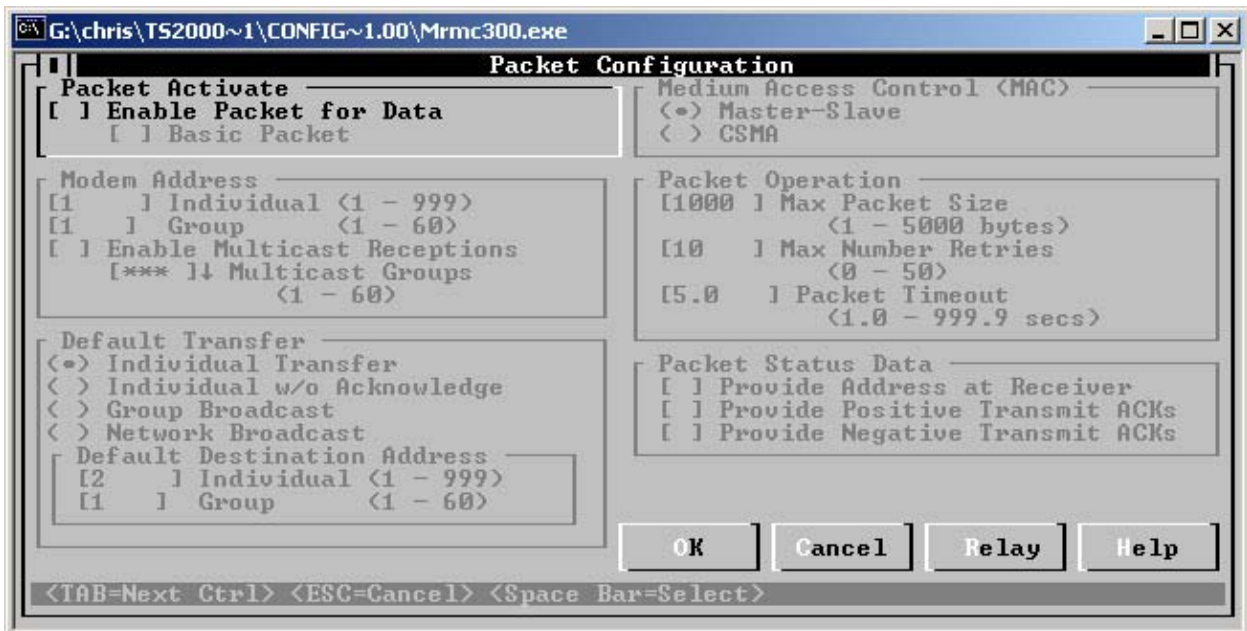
G:\chris\TS2000~1\CONFIG~1.00\Mrmc300.exe

Packet Configuration

Packet Activate
[ ] Enable Packet for Data
[ ] Basic Packet

Medium Access Control (MAC)
(•) Master-Slave
( ) CSMA

Modem Address
[1 ] Individual (1 - 999)
[1 ] Group (1 - 60)
[ ] Enable Multicast Receptions
[*** ]↓ Multicast Groups
(1 - 60)

Packet Operation
[1000 ] Max Packet Size
(1 - 5000 bytes)
[10 ] Max Number Retries
(0 - 50)
[5.0 ] Packet Timeout
(1.0 - 999.9 secs)

Default Transfer
(•) Individual Transfer
( ) Individual w/o Acknowledge
( ) Group Broadcast
( ) Network Broadcast
Default Destination Address
[2 ] Individual (1 - 999)
[1 ] Group (1 - 60)

Packet Status Data
[ ] Provide Address at Receiver
[ ] Provide Positive Transmit ACKs
[ ] Provide Negative Transmit ACKs

OK Cancel Relay Help

<TAB=Next Ctrl> <ESC=Cancel> <Space Bar=Select>